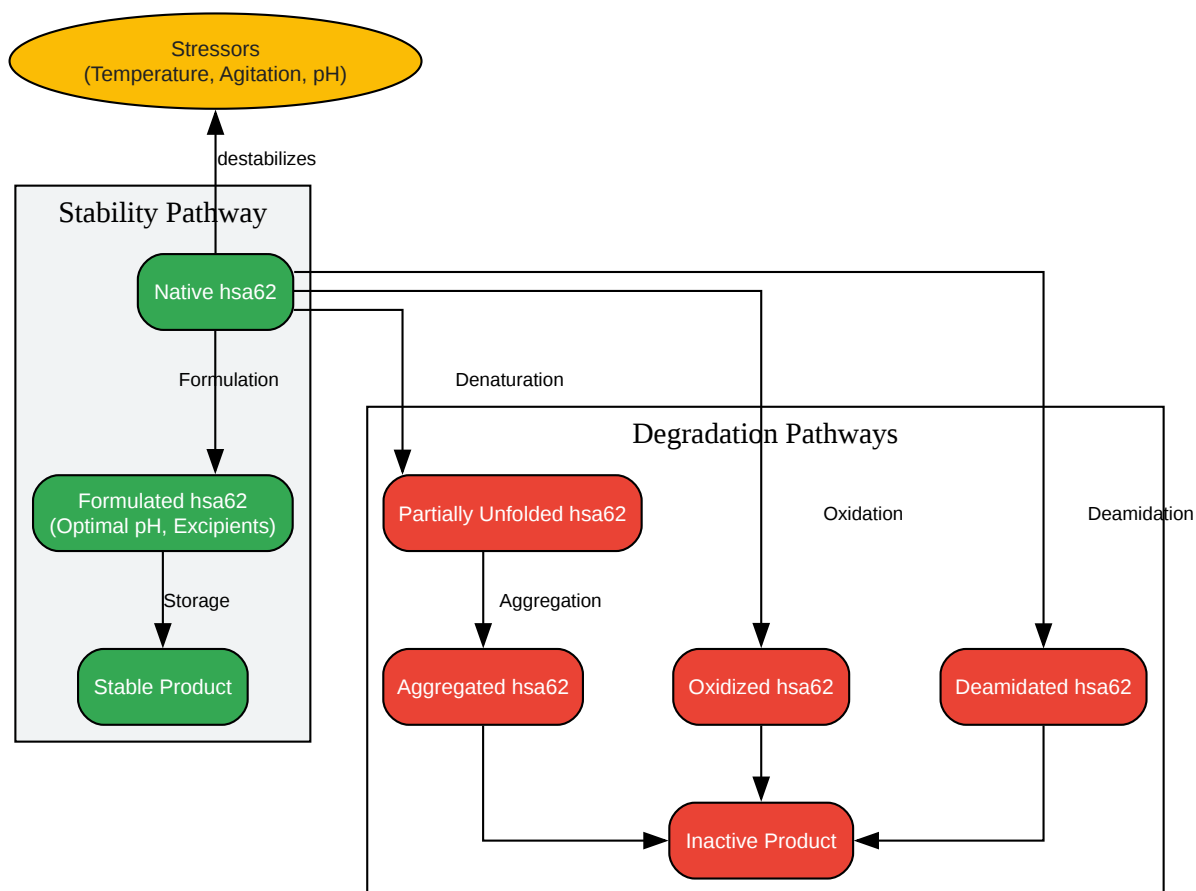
Stressors
(Temperature, Agitation, pH)

destabilizes

Stability Pathway

Native hsa62

Formulation

Formulated hsa62
(Optimal pH, Excipients)

Storage

Stable Product

Denaturation

Degradation Pathways

Partially Unfolded hsa62

Oxidation

Deamidation

Aggregation

Aggregated hsa62

Oxidized hsa62

Deamidated hsa62

Inactive Product